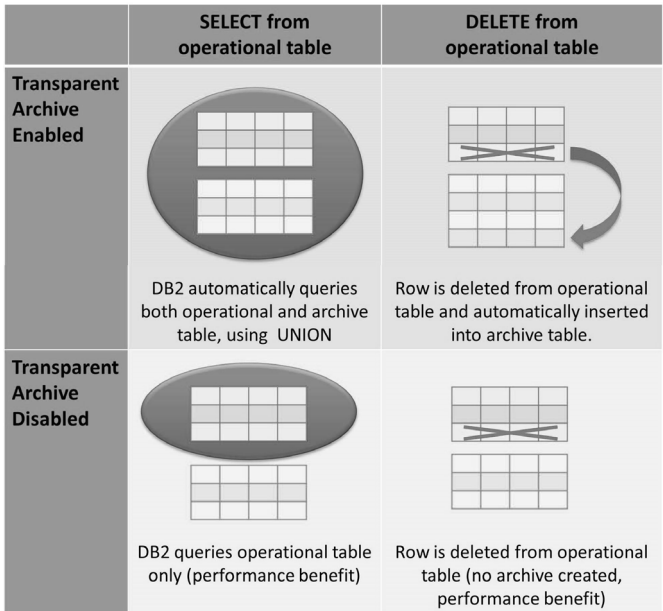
| | SELECT from operational table | DELETE from operational table |
|---|---|---|
| Transparent Archive Enabled | DB2 automatically queries both operational and archive table, using UNION | Row is deleted from operational table and automatically inserted into archive table. |
| Transparent Archive Disabled | DB2 queries operational table only (performance benefit) | Row is deleted from operational table (no archive created, performance benefit) |